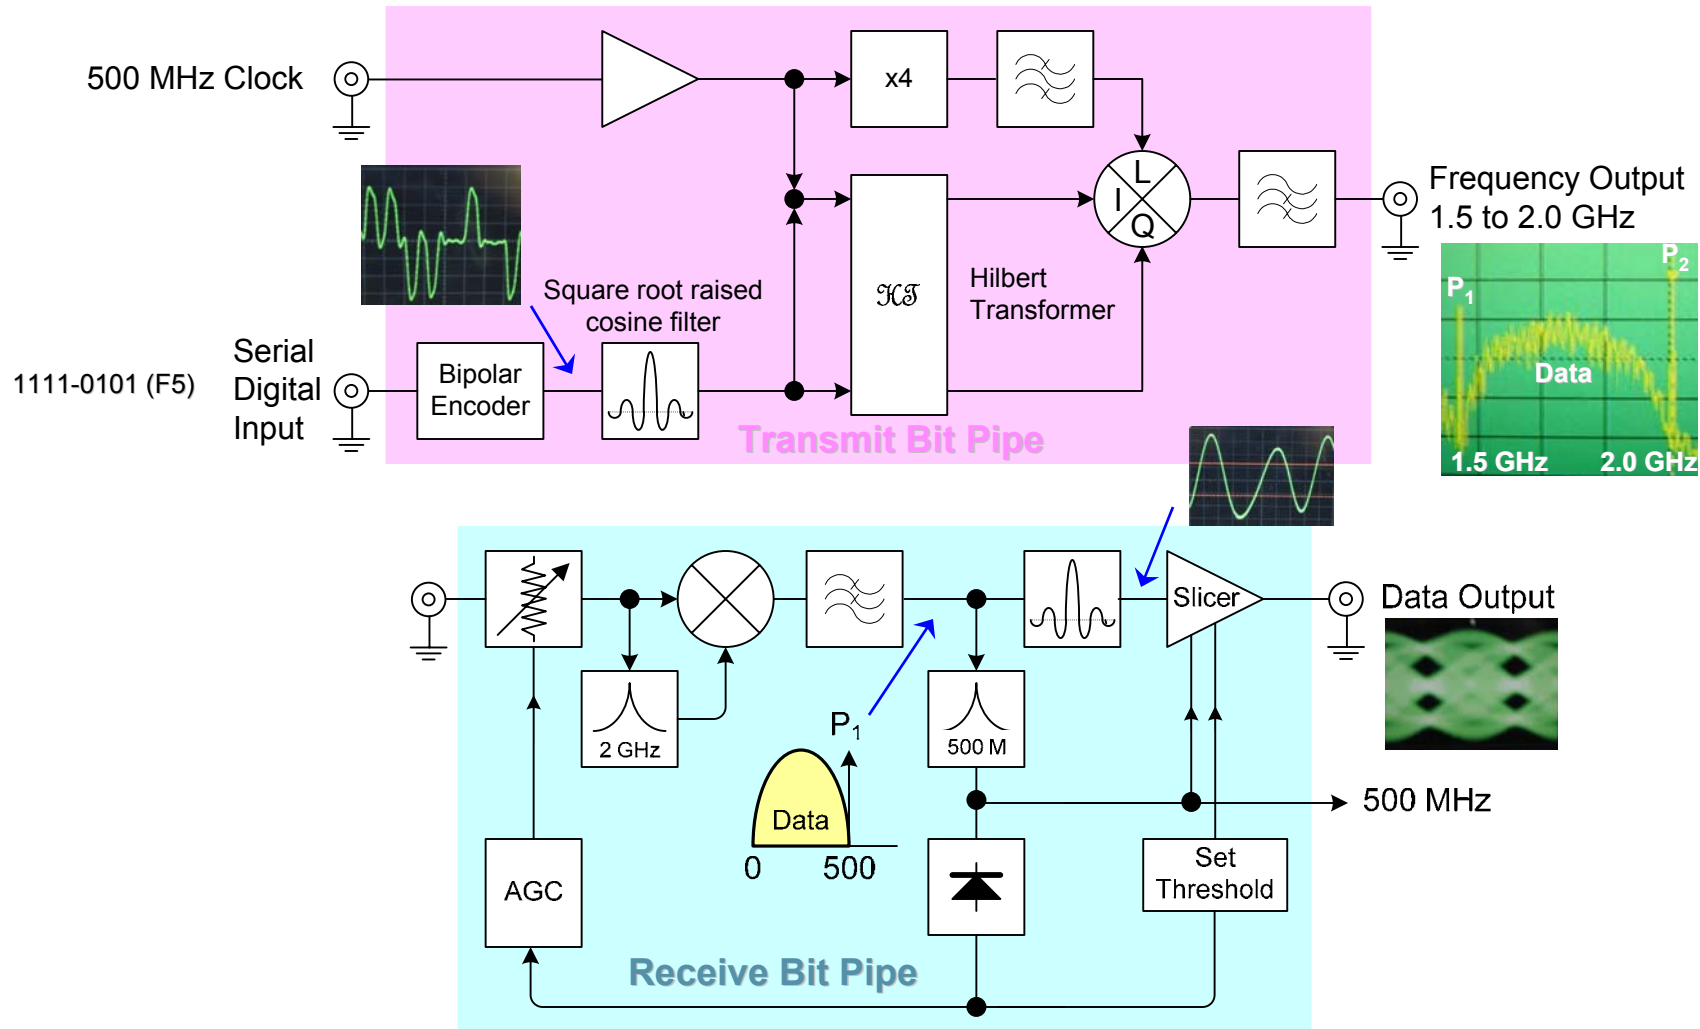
500 MHz Clock

x4

L
I
Q

Frequency Output
1.5 to 2.0 GHz

$P_2$
$P_1$
Data
1.5 GHz
2.0 GHz

Square root raised cosine filter

$\mathcal{HT}$

Hilbert Transformer

Serial Digital Input

1111-0101 (F5)

Bipolar Encoder

Transmit Bit Pipe

Slicer

Data Output

2 GHz

$P_1$

500 M

500 MHz

Data
0
500

AGC

Set Threshold

Receive Bit Pipe